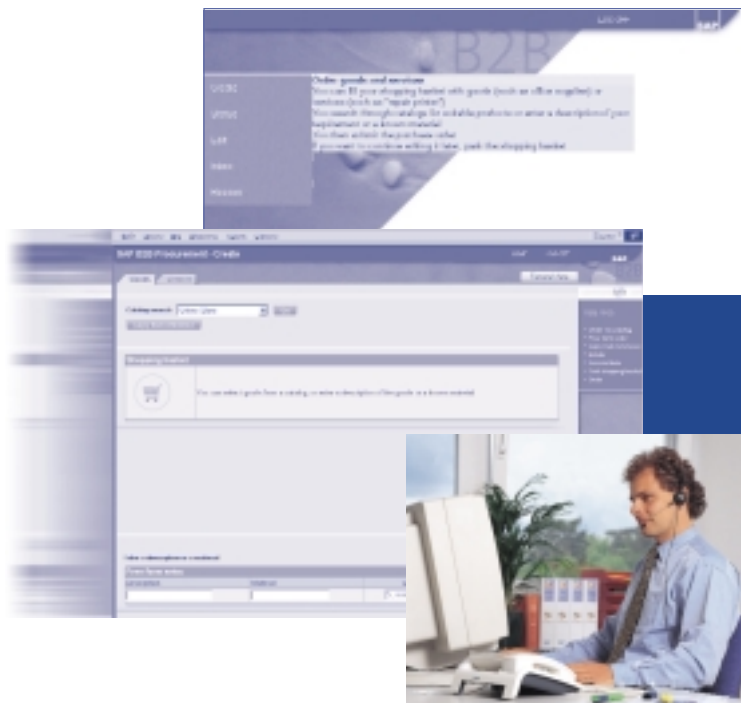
LOG OFF

SAP

B2B

Order goods and services
You can fill your shopping basket with goods (such as office supplies) or services (such as "repair printer").
You search through catalogs for suitable products or enter a description of your requirement on a known material.
You then submit the purchase order.
If you want to continue editing it later, park the shopping basket.

SAP B2B Procurement: Create

Catalog search

Shopping basket

You can select goods from a catalog, or enter a description of the goods in a known material.

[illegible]